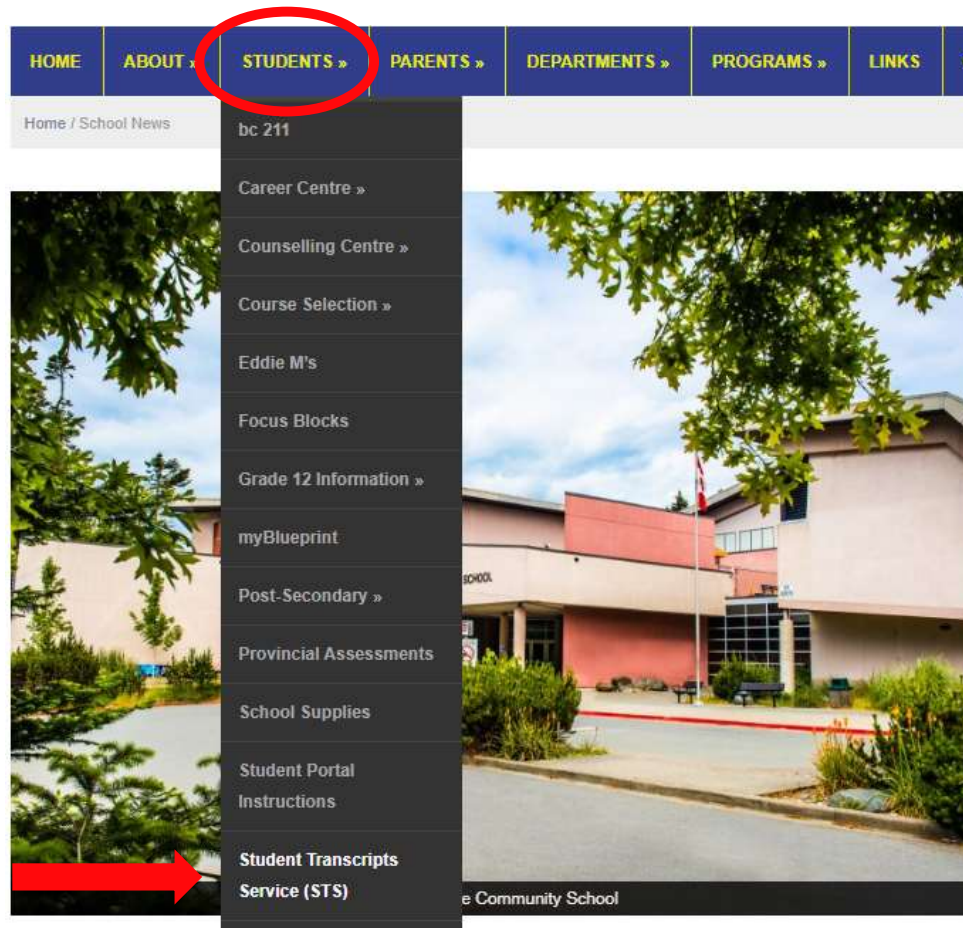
HOME ABOUT » STUDENTS » PARENTS » DEPARTMENTS » PROGRAMS » LINKS

Home / School News

bc 211
Career Centre »
Counselling Centre »
Course Selection »
Eddie M's
Focus Blocks
Grade 12 Information »
myBlueprint
Post-Secondary »
Provincial Assessments
School Supplies
Student Portal Instructions
Student Transcripts Service (STS)

SCHOOL

e Community School